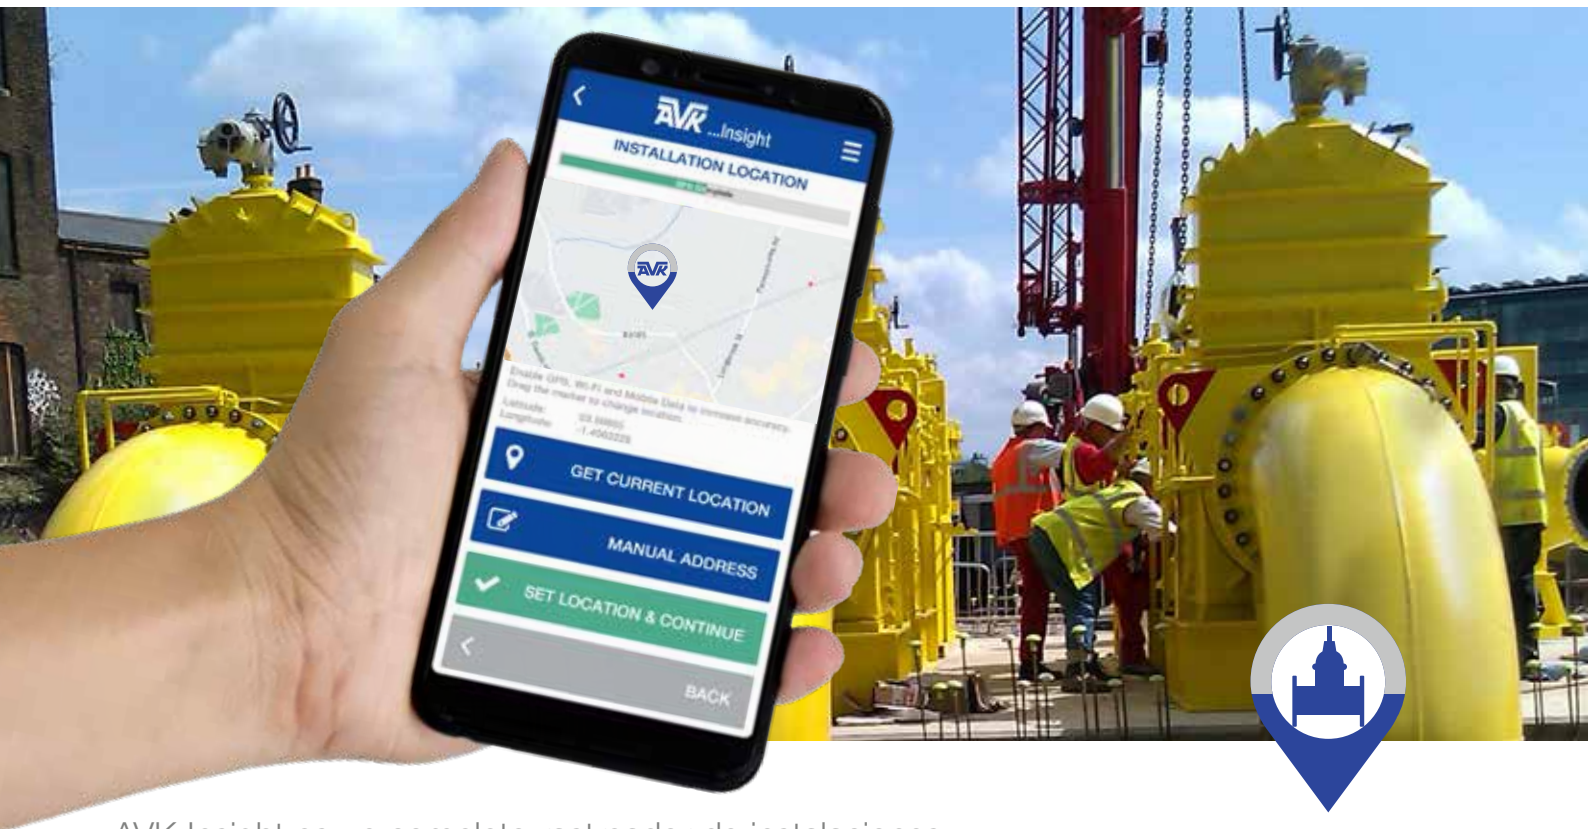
AVK ...Insight
INSTALLATION LOCATION

AVK

Enable GPS, Wi-Fi and Mobile Data to increase accuracy.
Drag the marker to change location.
Latitude: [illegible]
Longitude: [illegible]

GET CURRENT LOCATION
MANUAL ADDRESS
SET LOCATION & CONTINUE
BACK

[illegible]